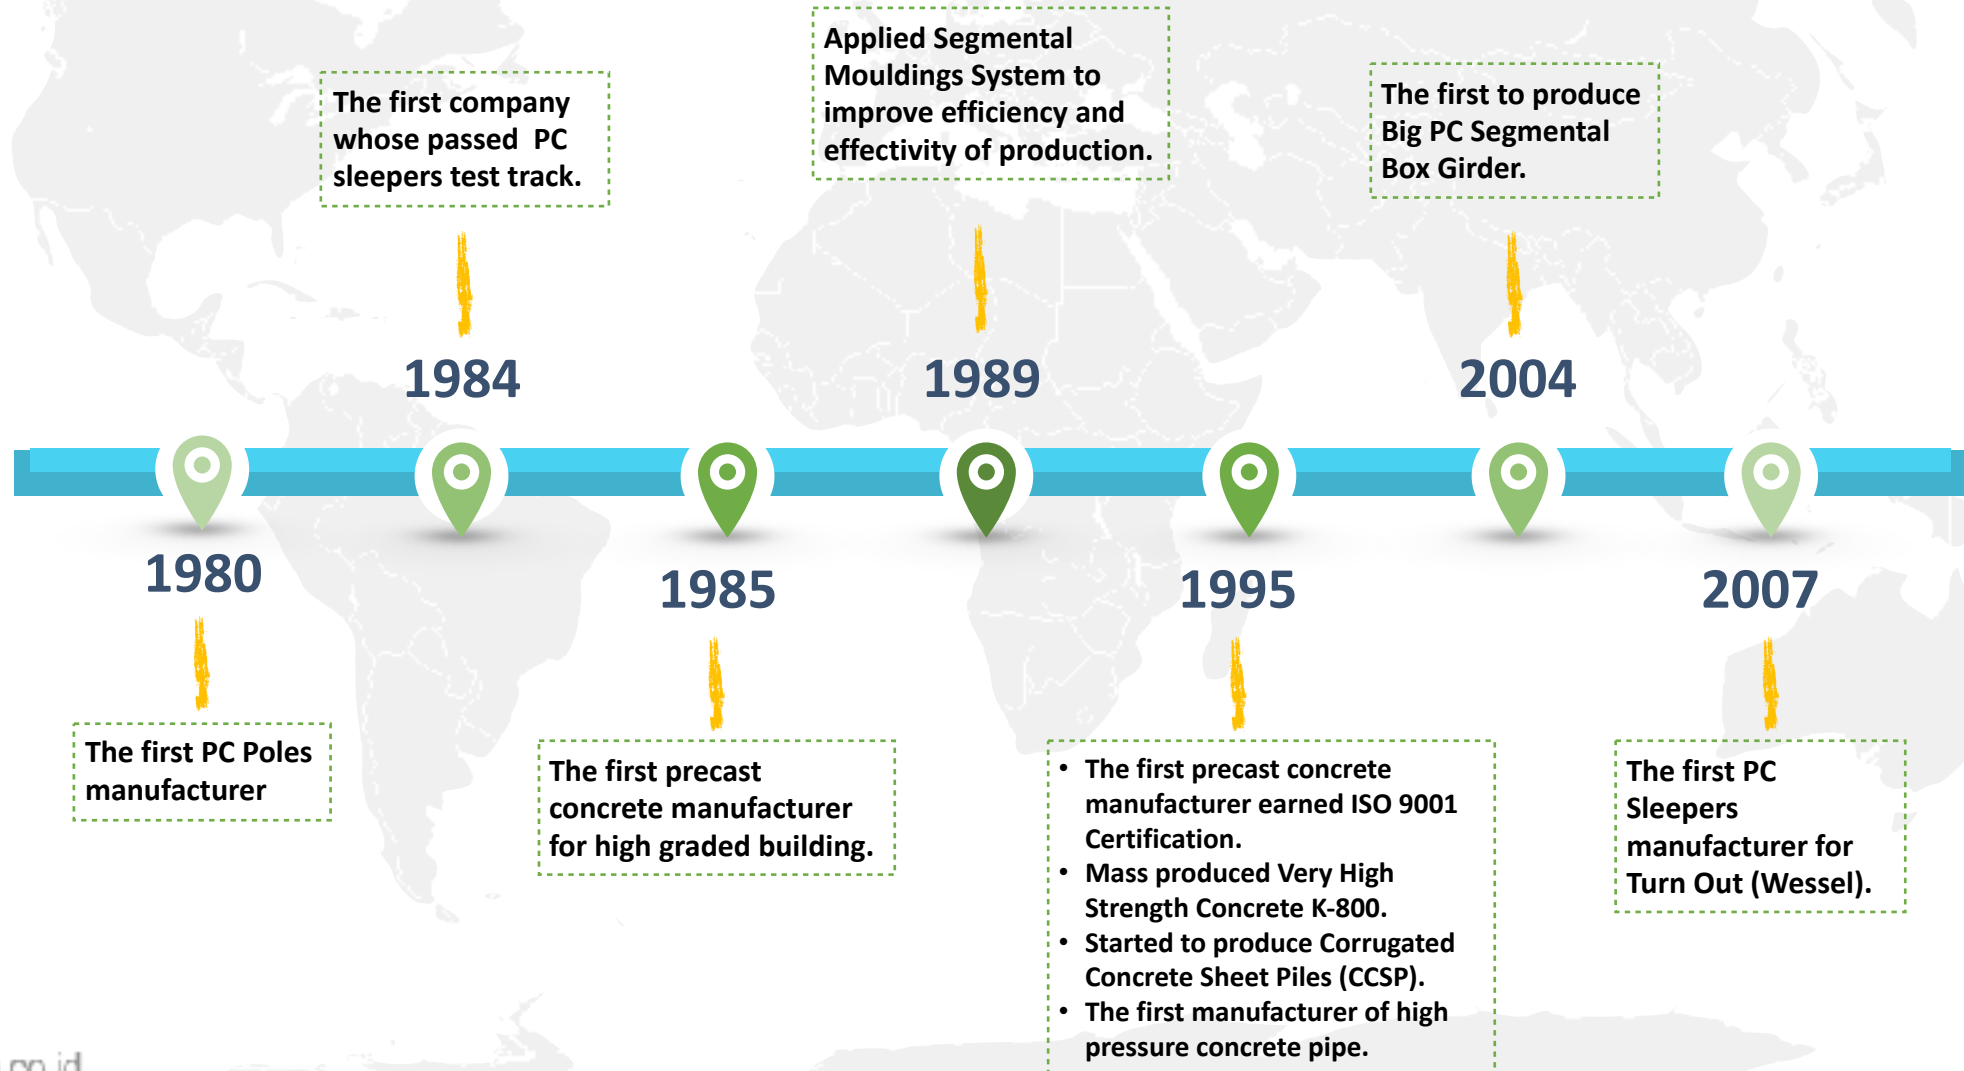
The first company whose passed PC sleepers test track.

1984

Applied Segmental Mouldings System to improve efficiency and effectivity of production.

1989

The first to produce Big PC Segmental Box Girder.

2004

1980

The first PC Poles manufacturer

1985

The first precast concrete manufacturer for high graded building.

1995

- The first precast concrete manufacturer earned ISO 9001 Certification.
- Mass produced Very High Strength Concrete K-800.
- Started to produce Corrugated Concrete Sheet Piles (CCSP).
- The first manufacturer of high pressure concrete pipe.

2007

The first PC Sleepers manufacturer for Turn Out (Wessel).

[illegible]co.id